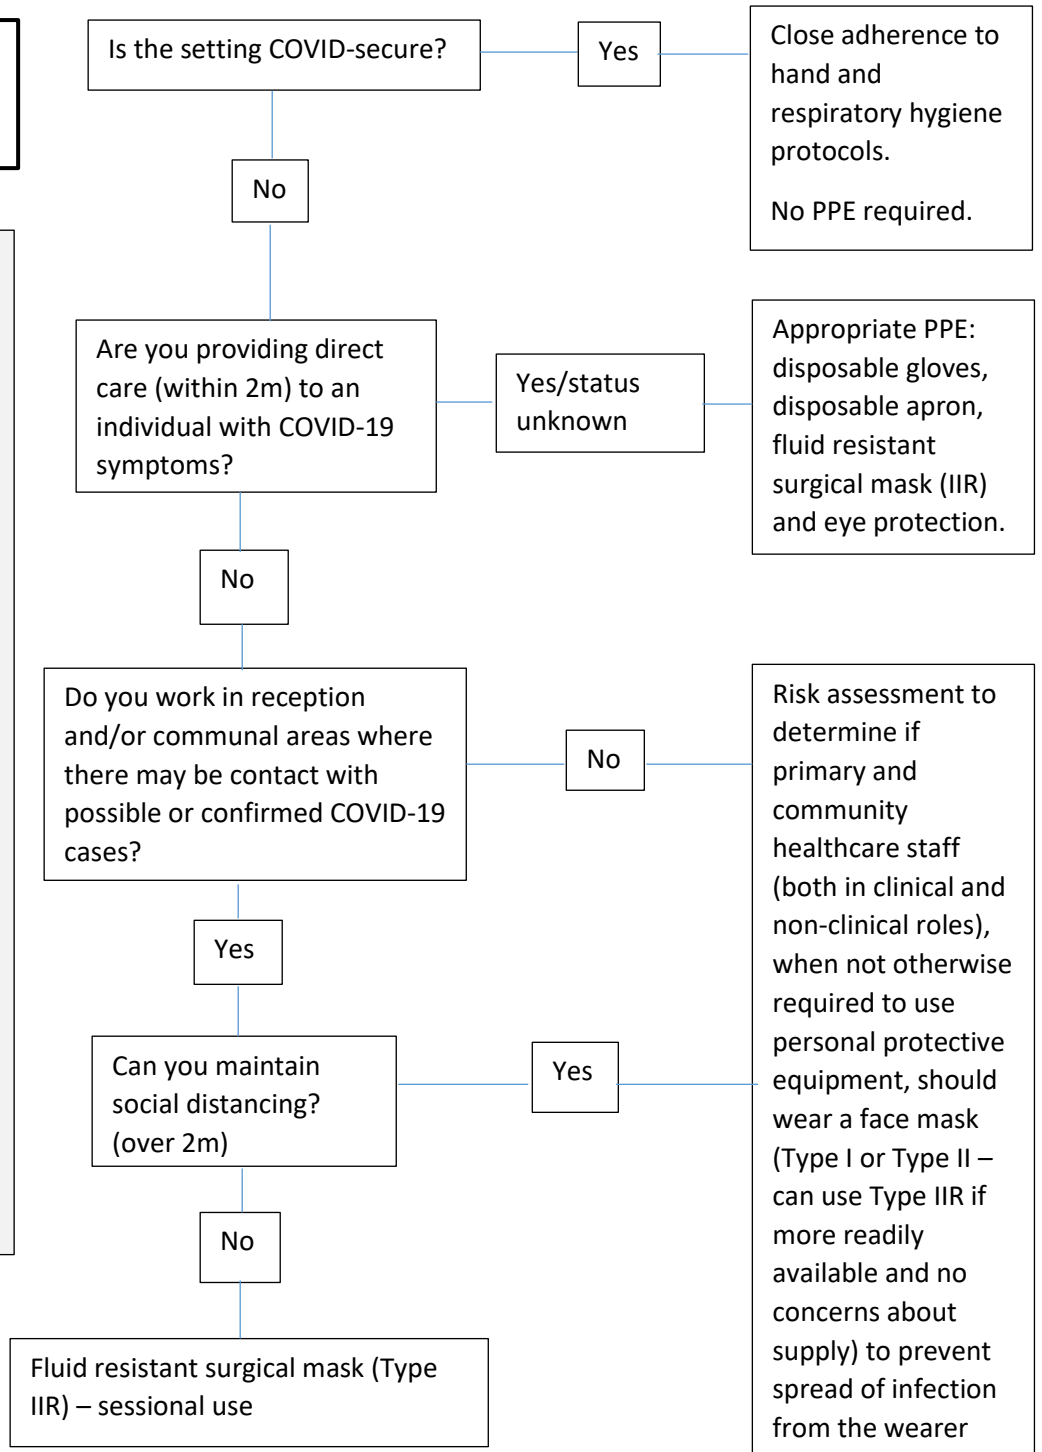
Is the setting COVID-secure?

Yes

Close adherence to hand and respiratory hygiene protocols.

No PPE required.

No

Are you providing direct care (within 2m) to an individual with COVID-19 symptoms?

Yes/status unknown

Appropriate PPE: disposable gloves, disposable apron, fluid resistant surgical mask (IIR) and eye protection.

No

Do you work in reception and/or communal areas where there may be contact with possible or confirmed COVID-19 cases?

No

Risk assessment to determine if primary and community healthcare staff (both in clinical and non-clinical roles), when not otherwise required to use personal protective equipment, should wear a face mask (Type I or Type II – can use Type IIR if more readily available and no concerns about supply) to prevent spread of infection from the wearer

Yes

Can you maintain social distancing? (over 2m)

Yes

No

Fluid resistant surgical mask (Type IIR) – sessional use